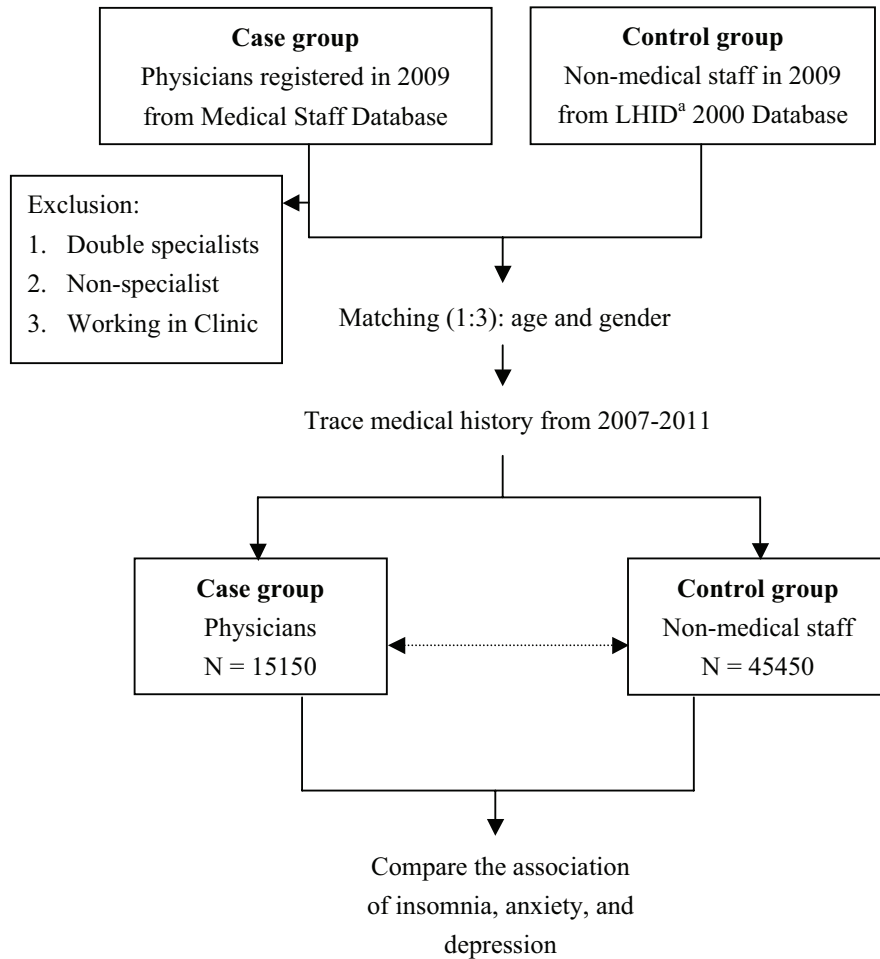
**Case group**
Physicians registered in 2009 from Medical Staff Database

**Control group**
Non-medical staff in 2009 from LHID$^a$ 2000 Database

Exclusion:
1. Double specialists
2. Non-specialist
3. Working in Clinic

Matching (1:3): age and gender

Trace medical history from 2007-2011

**Case group**
Physicians
N = 15150

**Control group**
Non-medical staff
N = 45450

Compare the association of insomnia, anxiety, and depression